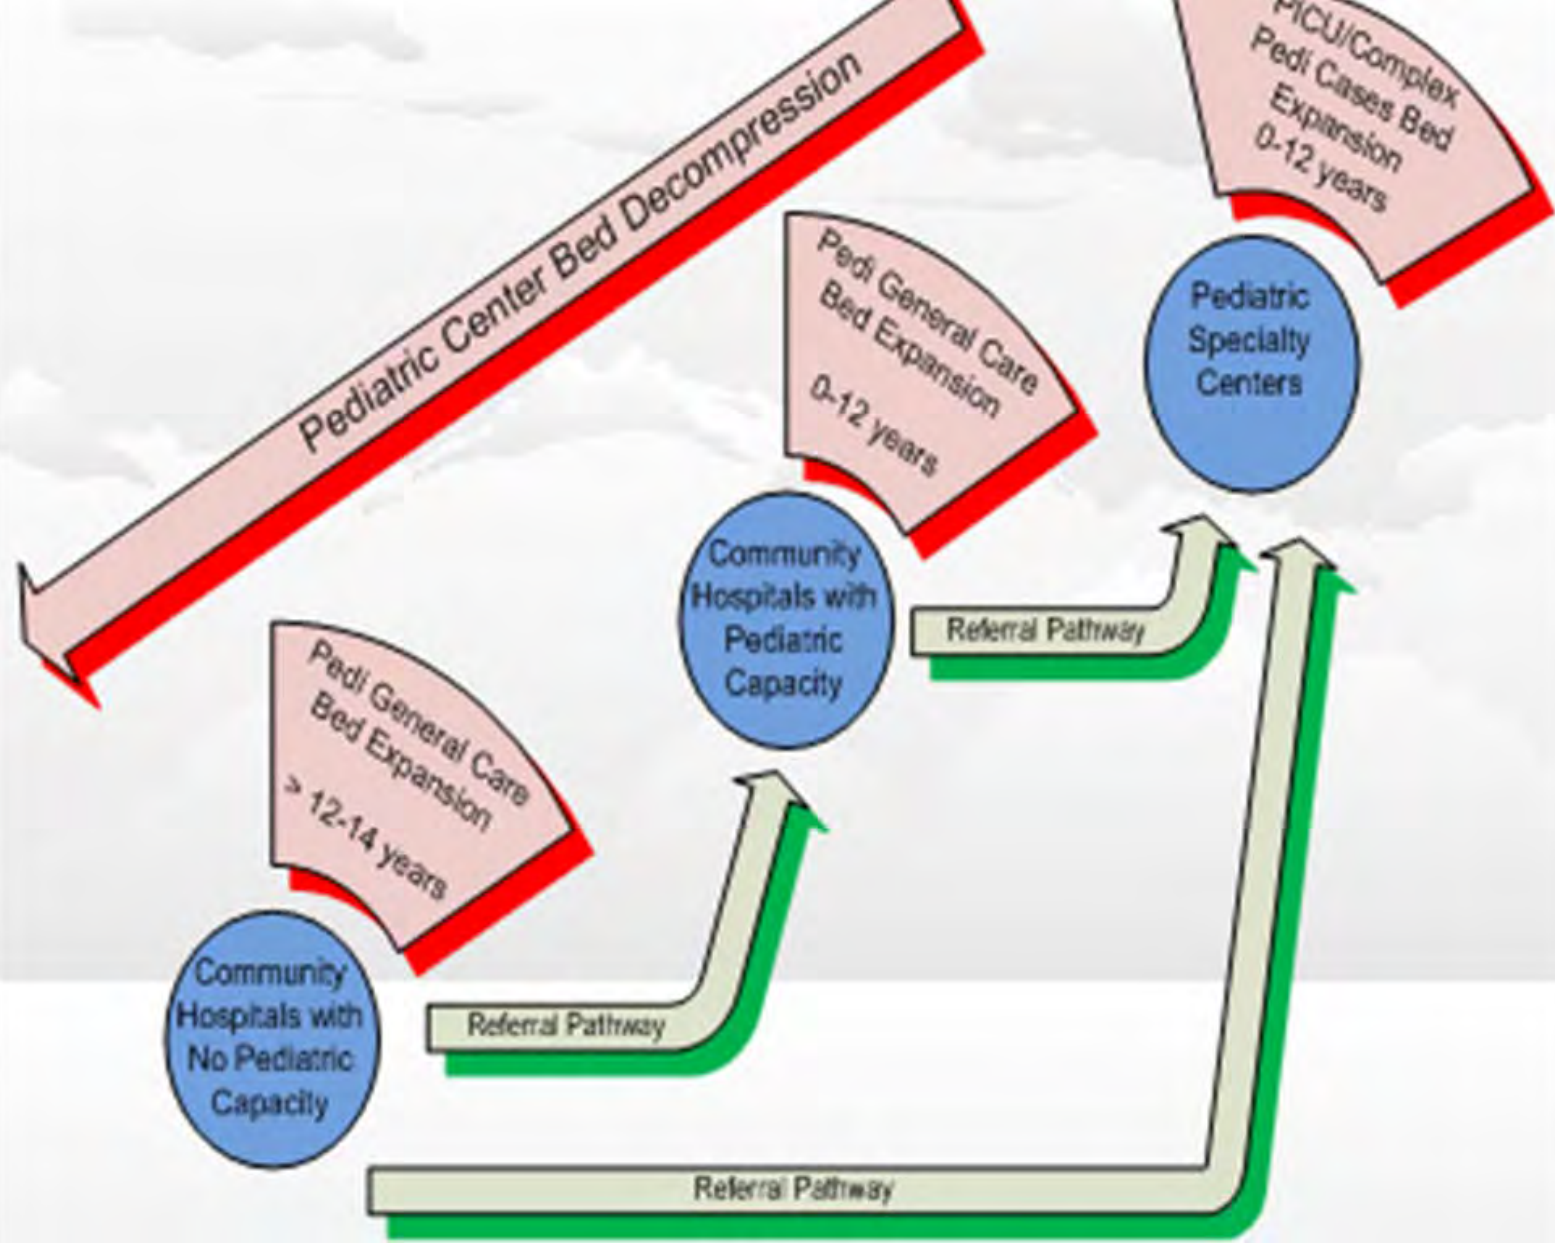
Pediatric Center Bed Decompression

PICU/Complex Pedi Cases Bed Expansion 0-12 years

Pedi General Care Bed Expansion 0-12 years

Pediatric Specialty Centers

Community Hospitals with Pediatric Capacity

Referral Pathway

Pedi General Care Bed Expansion > 12-14 years

Community Hospitals with No Pediatric Capacity

Referral Pathway

Referral Pathway